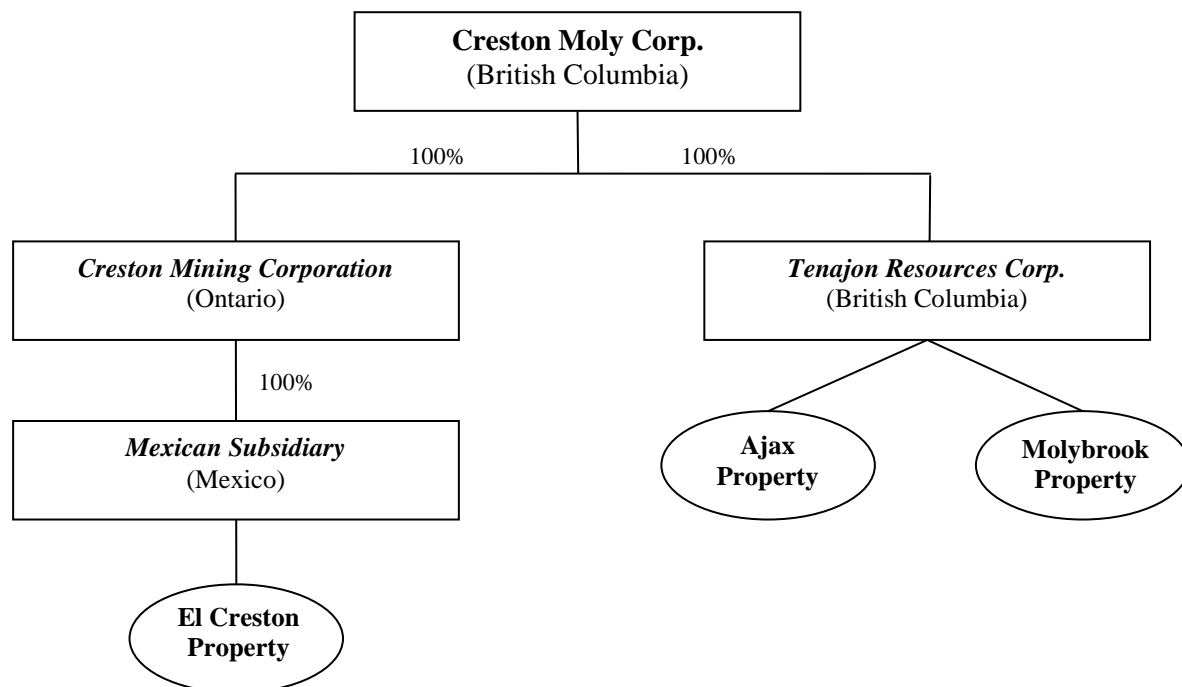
**Creston Moly Corp.**
(British Columbia)

100%

100%

*Creston Mining Corporation*
(Ontario)

*Tenajon Resources Corp.*
(British Columbia)

100%

*Mexican Subsidiary*
(Mexico)

**Ajax Property**

**Molybrook Property**

**El Creston Property**